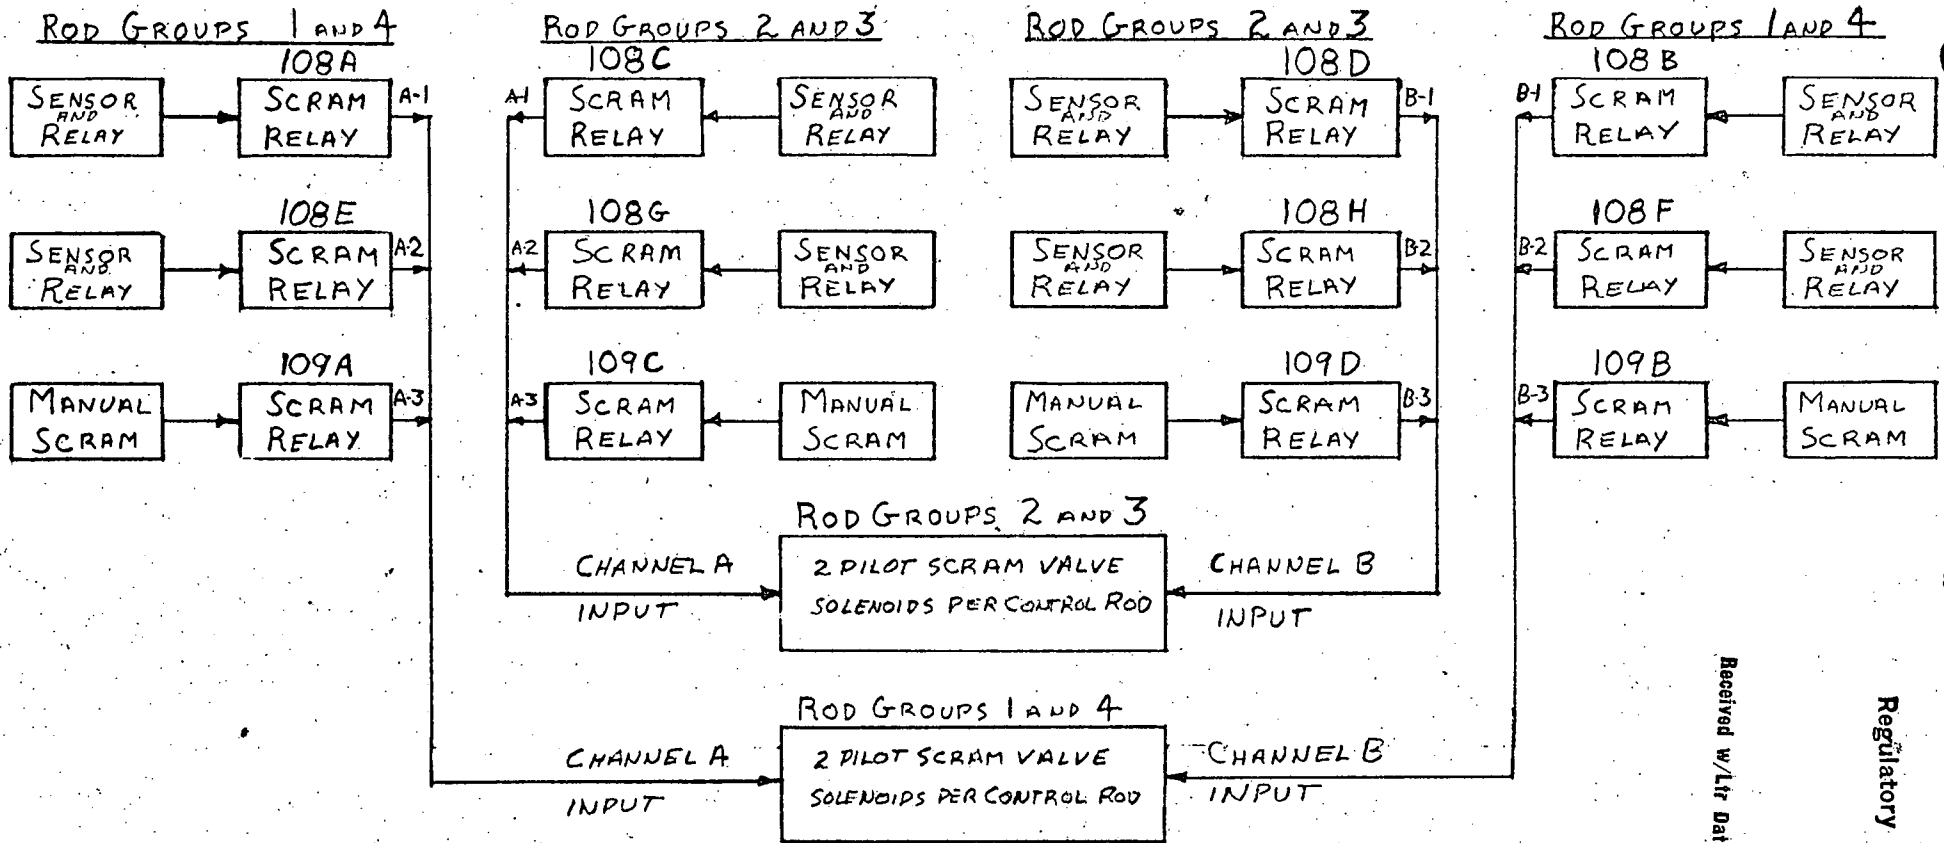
ROD GROUPS 1 AND 4
108A
SENSOR AND RELAY
SCRAM RELAY
A-1
108E
SENSOR AND RELAY
SCRAM RELAY
A-2
109A
MANUAL SCRAM
SCRAM RELAY
A-3

ROD GROUPS 2 AND 3
108C
A-1
SCRAM RELAY
SENSOR AND RELAY
108G
A-2
SCRAM RELAY
SENSOR AND RELAY
109C
A-3
SCRAM RELAY
MANUAL SCRAM

ROD GROUPS 2 AND 3
108D
SENSOR AND RELAY
SCRAM RELAY
B-1
108H
SENSOR AND RELAY
SCRAM RELAY
B-2
109D
MANUAL SCRAM
SCRAM RELAY
B-3

ROD GROUPS 1 AND 4
108B
B-1
SCRAM RELAY
SENSOR AND RELAY
108F
B-2
SCRAM RELAY
SENSOR AND RELAY
109B
B-3
SCRAM RELAY
MANUAL SCRAM

ROD GROUPS 2 AND 3
CHANNEL A INPUT
2 PILOT SCRAM VALVE SOLENOIDS PER CONTROL ROD
CHANNEL B INPUT

ROD GROUPS 1 AND 4
CHANNEL A INPUT
2 PILOT SCRAM VALVE SOLENOIDS PER CONTROL ROD
CHANNEL B INPUT

Received w/Ltr Dat
Regulatory